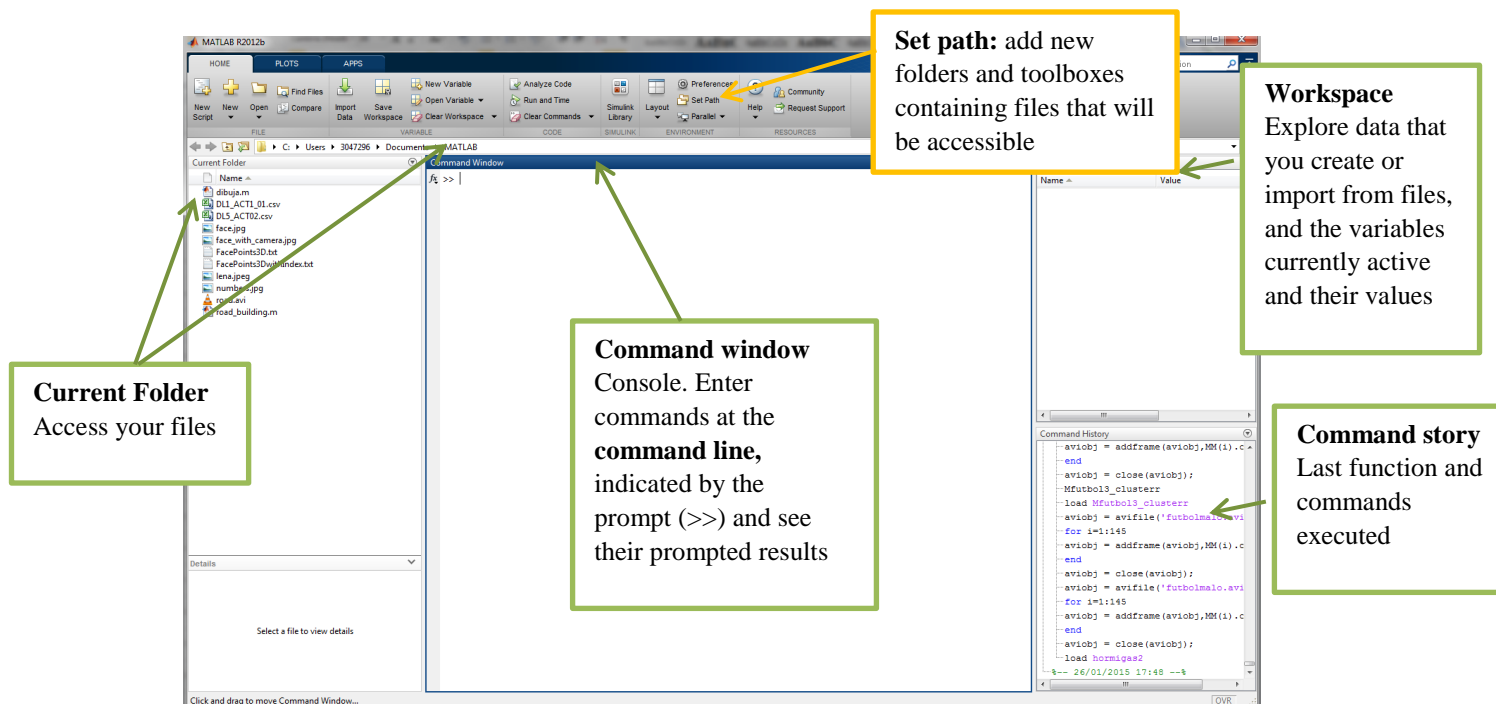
MATLAB R2012b

HOME PLOTS APPS

New Script New Open Find Files Compare Import Data Save Workspace New Variable Open Variable Clear Workspace Analyze Code Run and Time Clear Commands Simulink Library Layout Preferences Set Path Parallel Help Community Request Support

FILE VARIABLE CODE SIMULINK ENVIRONMENT RESOURCES

C: ▸ Users ▸ 3047296 ▸ Document ▸ MATLAB

Current Folder

Name

dibuja.m
DL1_ACT1_01.csv
DL5_ACT02.csv
face.jpg
face_with_camera.jpg
FacePoints3D.txt
FacePoints3DwithIndex.txt
lena.jpeg
numb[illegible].jpg
ro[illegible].avi
road_building.m

Details

Select a file to view details

Command Window

$f_x$ >>

Name Value

Command History

aviobj = addframe(aviobj,MM(i).c
end
aviobj = close(aviobj);
Mfutbol13_clusterr
load Mfutbol13_clusterr
aviobj = avifile('futbolmalo.avi
for i=1:145
aviobj = addframe(aviobj,MM(i).c
end
aviobj = close(aviobj);
aviobj = avifile('futbolmalo.avi
for i=1:145
aviobj = addframe(aviobj,MM(i).c
end
aviobj = close(aviobj);
load hormigas2
%-- 26/01/2015 17:48 --%

Click and drag to move Command Window...

OVR

Set path: add new folders and toolboxes containing files that will be accessible

Workspace
Explore data that you create or import from files, and the variables currently active and their values

Current Folder
Access your files

Command window
Console. Enter commands at the command line, indicated by the prompt (>>) and see their prompted results

Command story
Last function and commands executed